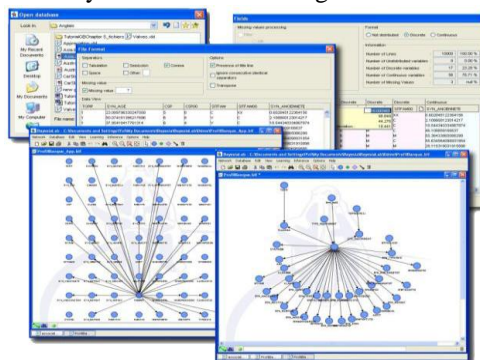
Open database
Look in: Anglais
My Recent Documents
Desktop
My Documents
My Computer
File name
Fields
Missing values processing
Format
Non distributed
Discrete
Continuous
Information
Number of Lines
Number of Undistributed variables
Number of Discrete variables
Number of Continuous variables
Number of Missing Values
File Format
Separators
Tabulation
Semicolon
Comma
Space
Other
Options
Presence of title line
Ignore consecutive identical separators
Transpose
Missing value
Data View
Discrete
Continuous
BayesiaLab - [C:\Documents and Settings\ProfilMasque.xbl]
BayesiaLab - [C:\Documents and Settings\ProfilMasque.xbl]
ProfilMasque.xbl *